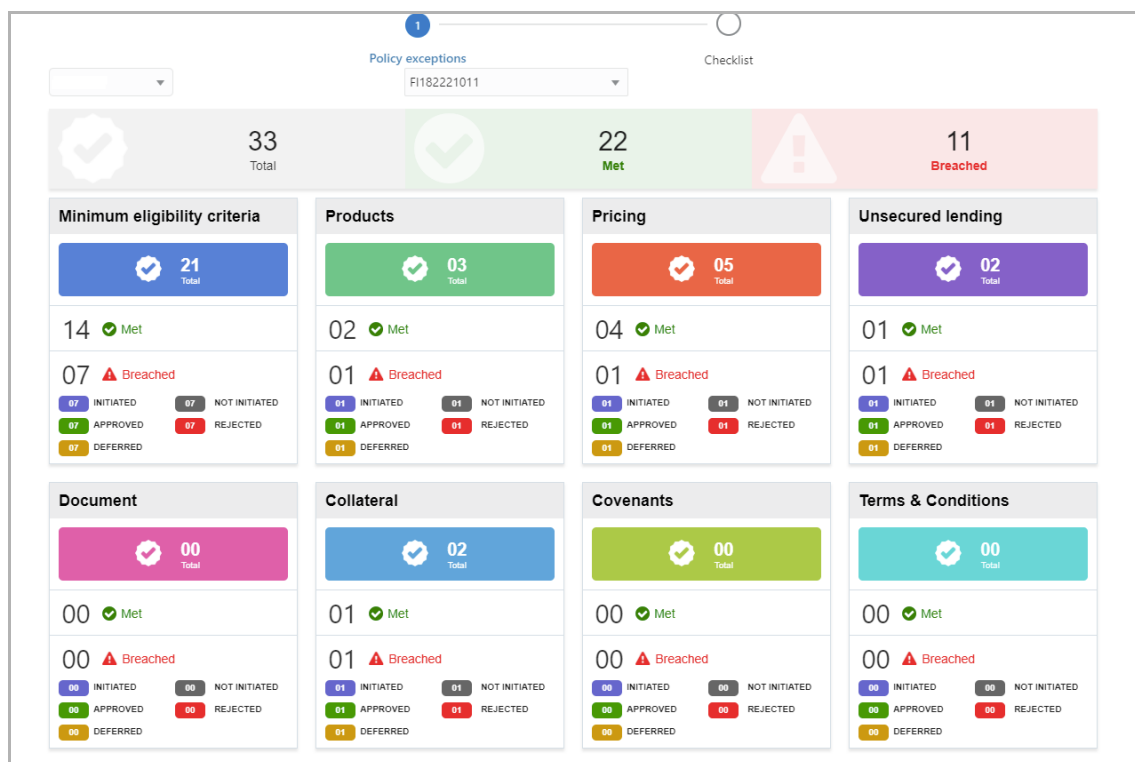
1

Policy exceptions

Checklist

FI182221011

33
Total

22
Met

11
Breached

Minimum eligibility criteria

21
Total

14 Met

07 Breached

07 INITIATED 07 NOT INITIATED
07 APPROVED 07 REJECTED
07 DEFERRED

Products

03
Total

02 Met

01 Breached

01 INITIATED 01 NOT INITIATED
01 APPROVED 01 REJECTED
01 DEFERRED

Pricing

05
Total

04 Met

01 Breached

01 INITIATED 01 NOT INITIATED
01 APPROVED 01 REJECTED
01 DEFERRED

Unsecured lending

02
Total

01 Met

01 Breached

01 INITIATED 01 NOT INITIATED
01 APPROVED 01 REJECTED
01 DEFERRED

Document

00
Total

00 Met

00 Breached

00 INITIATED 00 NOT INITIATED
00 APPROVED 00 REJECTED
00 DEFERRED

Collateral

02
Total

01 Met

01 Breached

01 INITIATED 01 NOT INITIATED
01 APPROVED 01 REJECTED
01 DEFERRED

Covenants

00
Total

00 Met

00 Breached

00 INITIATED 00 NOT INITIATED
00 APPROVED 00 REJECTED
00 DEFERRED

Terms & Conditions

00
Total

00 Met

00 Breached

00 INITIATED 00 NOT INITIATED
00 APPROVED 00 REJECTED
00 DEFERRED